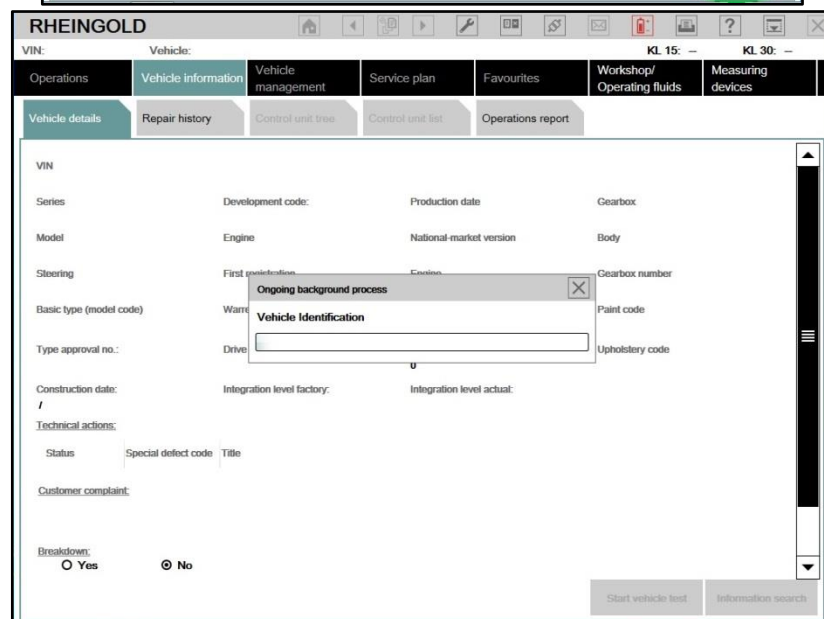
RHEINGOLD

VIN: Vehicle: KL 15: – KL 30: –

Operations | Vehicle information | Vehicle management | Service plan | Favourites | Workshop/ Operating fluids | Measuring devices

Vehicle details | Repair history | Control unit tree | Control unit list | Operations report

VIN

Series | Development code: | Production date | Gearbox

Model | Engine | National-market version | Body

Steering | First registration | Engine | Gearbox number

Basic type (model code) | Warre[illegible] | | Paint code

Type approval no.: | Drive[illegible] | | Upholstery code

Ongoing background process

Vehicle Identification

0

Construction date: | Integration level factory: | Integration level actual:

/

Technical actions:

Status | Special defect code | Title

Customer complaint:

Breakdown:

Yes

No

Start vehicle test | Information search